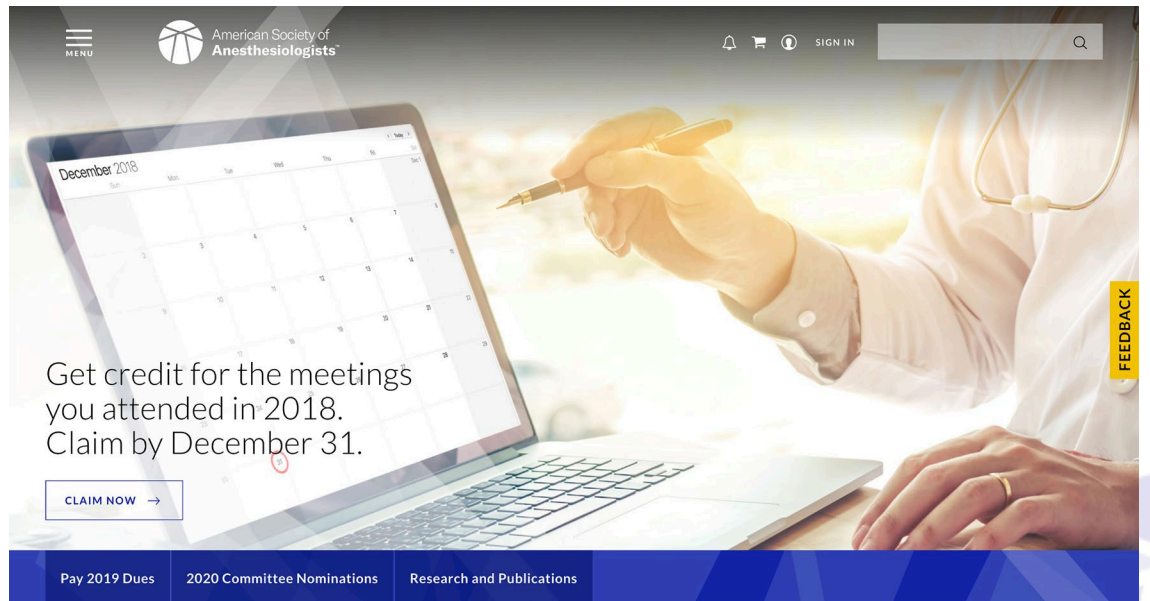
MENU

American Society of Anesthesiologists™

SIGN IN

December 2018

Sun Mon Tue Wed Thu Fri Sat

Today

Get credit for the meetings you attended in 2018. Claim by December 31.

CLAIM NOW →

FEEDBACK

Pay 2019 Dues

2020 Committee Nominations

Research and Publications